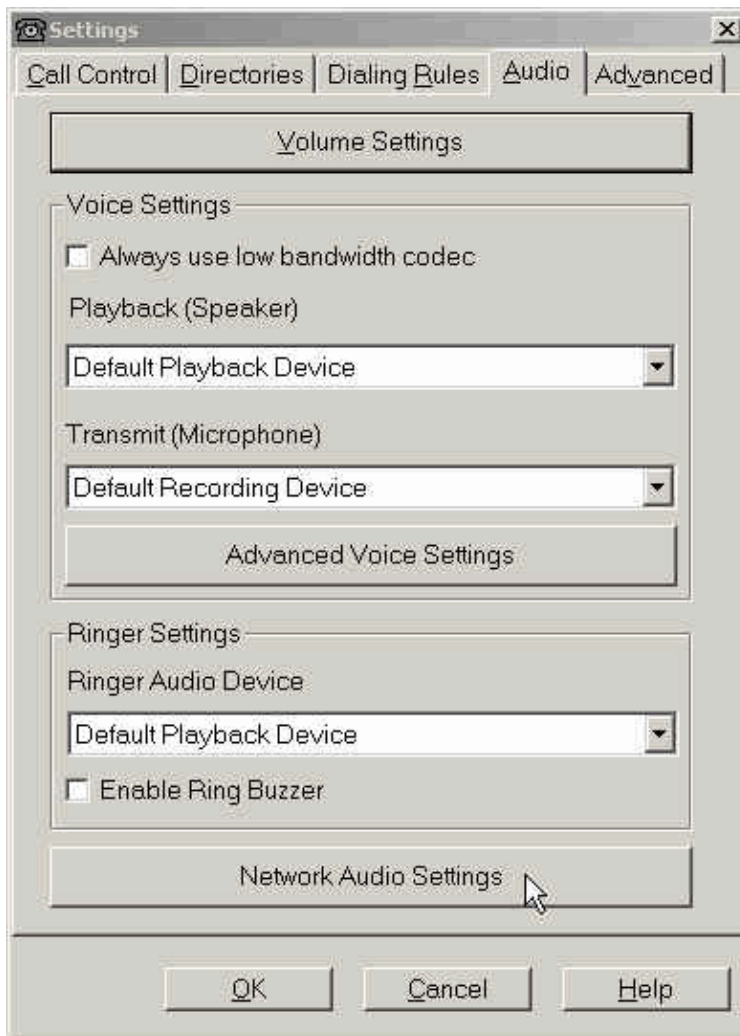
Settings

Call Control | Directories | Dialing Rules | Audio | Advanced

Volume Settings

Voice Settings

Always use low bandwidth codec

Playback (Speaker)

Default Playback Device

Transmit (Microphone)

Default Recording Device

Advanced Voice Settings

Ringer Settings

Ringer Audio Device

Default Playback Device

Enable Ring Buzzer

Network Audio Settings

OK | Cancel | Help